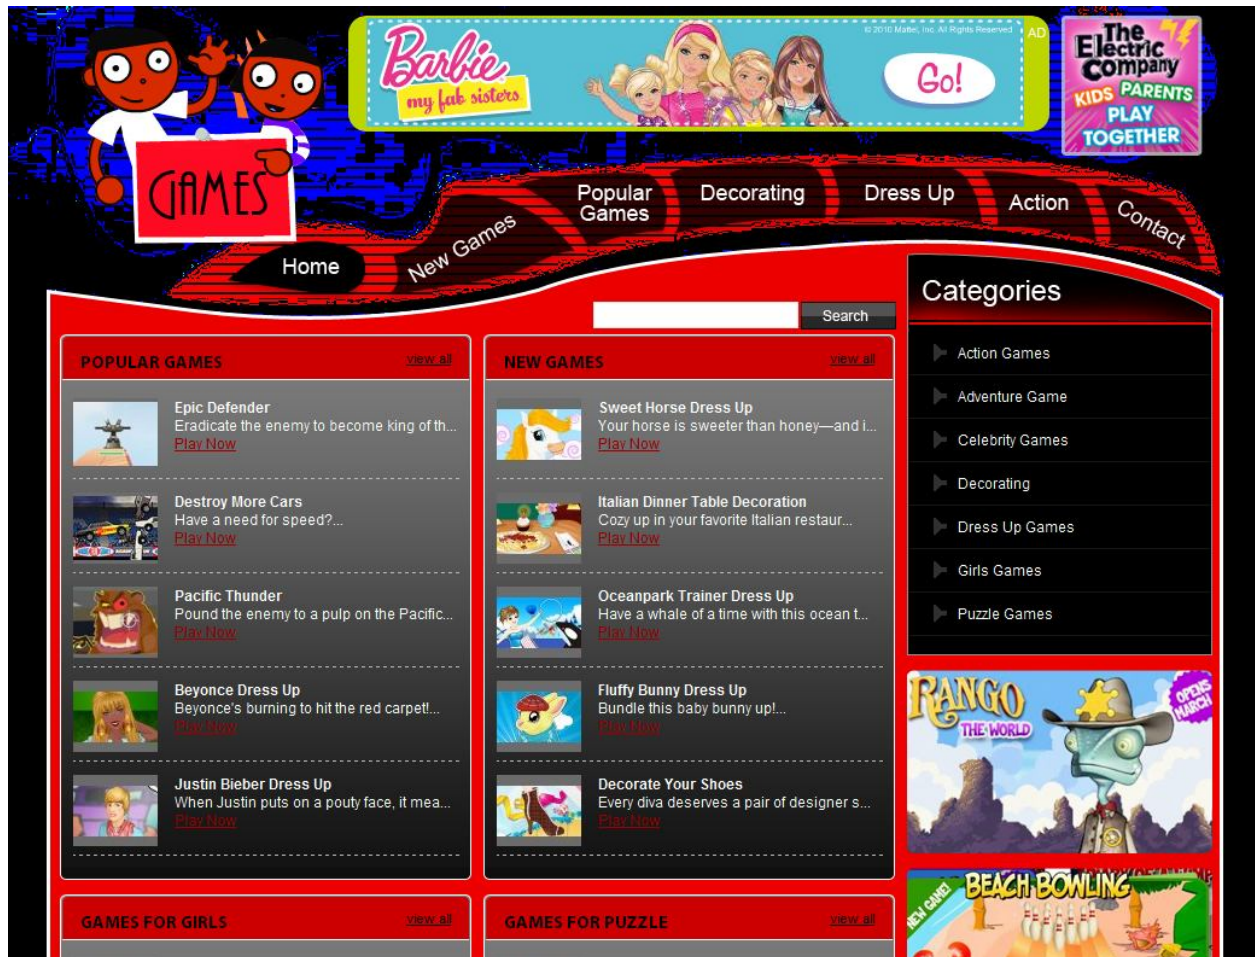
GAMES

Barbie my fab sisters
© 2010 Mattel, Inc. All Rights Reserved
AD
Go!

The Electric Company KIDS PARENTS PLAY TOGETHER

Home
New Games
Popular Games
Decorating
Dress Up
Action
Contact

Search

Categories
Action Games
Adventure Game
Celebrity Games
Decorating
Dress Up Games
Girls Games
Puzzle Games

RANGO THE WORLD OPENS MARCH

NEW GAME! BEACH BOWLING

POPULAR GAMES
view all

Epic Defender
Eradicate the enemy to become king of th...
Play Now

Destroy More Cars
Have a need for speed?...
Play Now

Pacific Thunder
Pound the enemy to a pulp on the Pacific...
Play Now

Beyonce Dress Up
Beyonce's burning to hit the red carpet!...
Play Now

Justin Bieber Dress Up
When Justin puts on a pouty face, it mea...
Play Now

NEW GAMES
view all

Sweet Horse Dress Up
Your horse is sweeter than honey—and i...
Play Now

Italian Dinner Table Decoration
Cozy up in your favorite Italian restaur...
Play Now

Oceanpark Trainer Dress Up
Have a whale of a time with this ocean t...
Play Now

Fluffy Bunny Dress Up
Bundle this baby bunny up!...
Play Now

Decorate Your Shoes
Every diva deserves a pair of designer s...
Play Now

GAMES FOR GIRLS
view all

GAMES FOR PUZZLE
view all